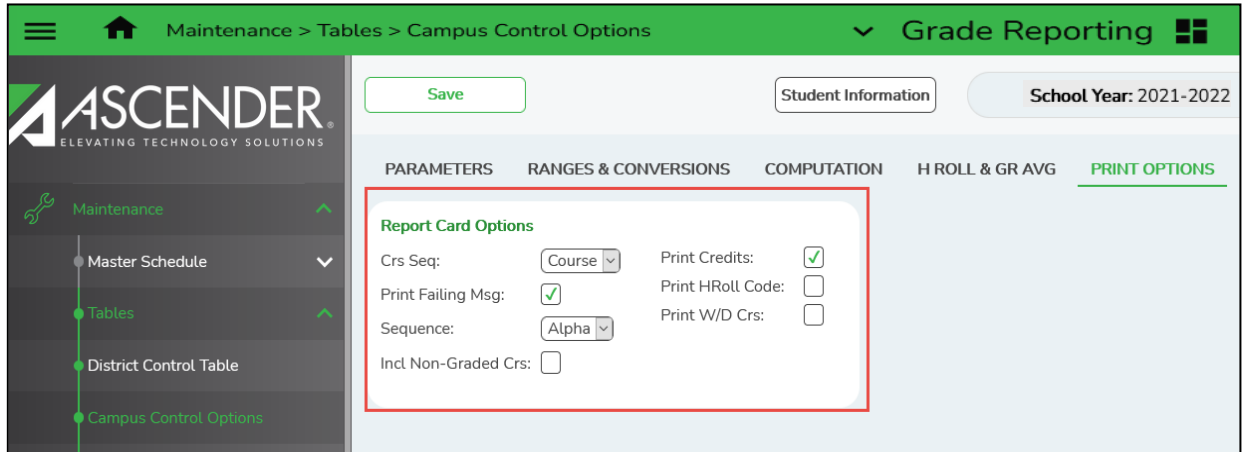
Maintenance > Tables > Campus Control Options

Grade Reporting

ASCENDER
ELEVATING TECHNOLOGY SOLUTIONS

Maintenance
Master Schedule
Tables
District Control Table
Campus Control Options

Save

Student Information

School Year: 2021-2022

PARAMETERS
RANGES & CONVERSIONS
COMPUTATION
H ROLL & GR AVG
PRINT OPTIONS

Report Card Options

Crs Seq: Course
Print Failing Msg: ✓
Sequence: Alpha
Incl Non-Graded Crs:

Print Credits: ✓
Print HRoll Code:
Print W/D Crs: